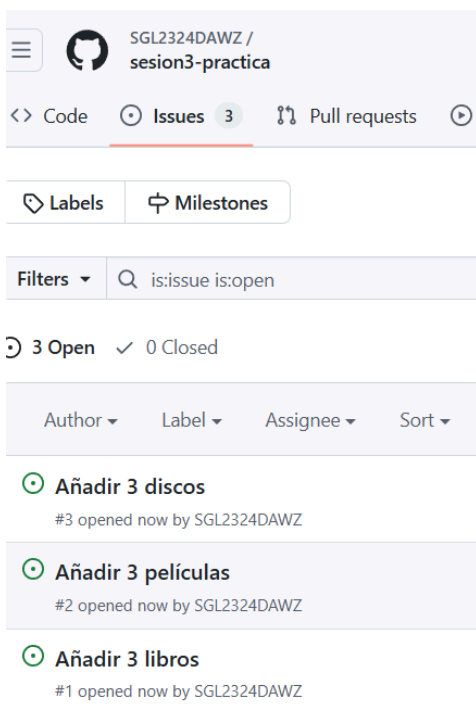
SGL2324DAWZ /
sesion3-practica

Code Issues 3 Pull requests

Labels Milestones

Filters is:issue is:open

3 Open 0 Closed

Author Label Assignee Sort

Añadir 3 discos
#3 opened now by SGL2324DAWZ

Añadir 3 películas
#2 opened now by SGL2324DAWZ

Añadir 3 libros
#1 opened now by SGL2324DAWZ